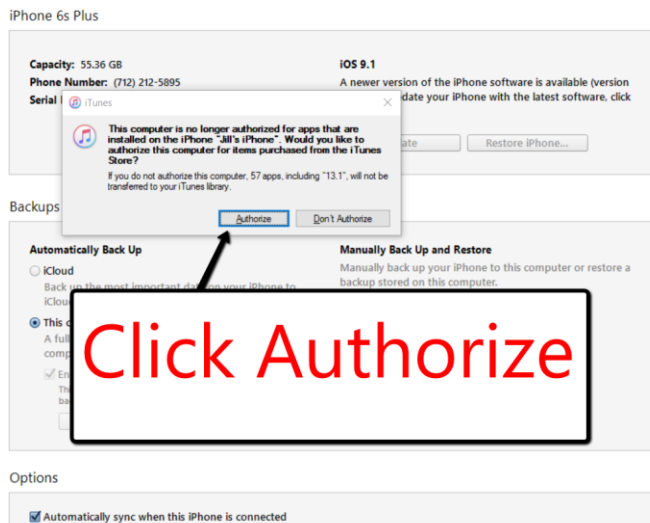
iPhone 6s Plus

Capacity: 55.36 GB
Phone Number: (712) 212-5895
Serial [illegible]

iOS 9.1
A newer version of the iPhone software is available (version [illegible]date your iPhone with the latest software, click

iTunes

This computer is no longer authorized for apps that are installed on the iPhone "Jill's iPhone". Would you like to authorize this computer for items purchased from the iTunes Store?

If you do not authorize this computer, 57 apps, including "13.1", will not be transferred to your iTunes library.

Authorize
Don't Authorize

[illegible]date
Restore iPhone...

Backups

Automatically Back Up
iCloud
Back up the most important da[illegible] on your iPhone to iClou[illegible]

This c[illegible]
A full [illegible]
comp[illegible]
En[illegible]
Th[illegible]
ba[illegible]

Manually Back Up and Restore
Manually back up your iPhone to this computer or restore a backup stored on this computer.

Click Authorize

Options

Automatically sync when this iPhone is connected